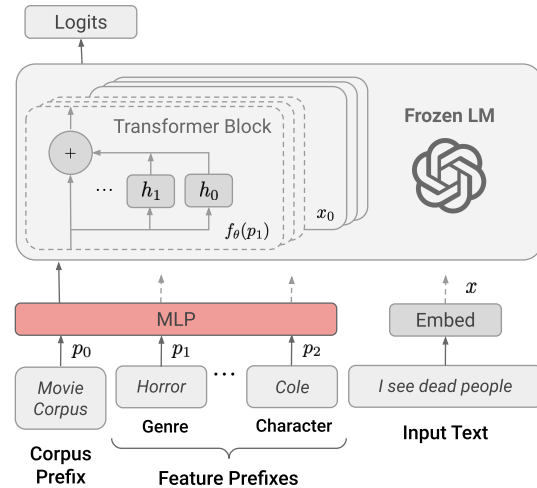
Logits

Transformer Block

+

...

$h_1$

$h_0$

$x_0$

$f_\theta(p_1)$

Frozen LM

$x$

MLP

Embed

$p_0$

$p_1$

$p_2$

Movie Corpus

Horror

...

Cole

I see dead people

Corpus Prefix

Genre

Character

Feature Prefixes

Input Text